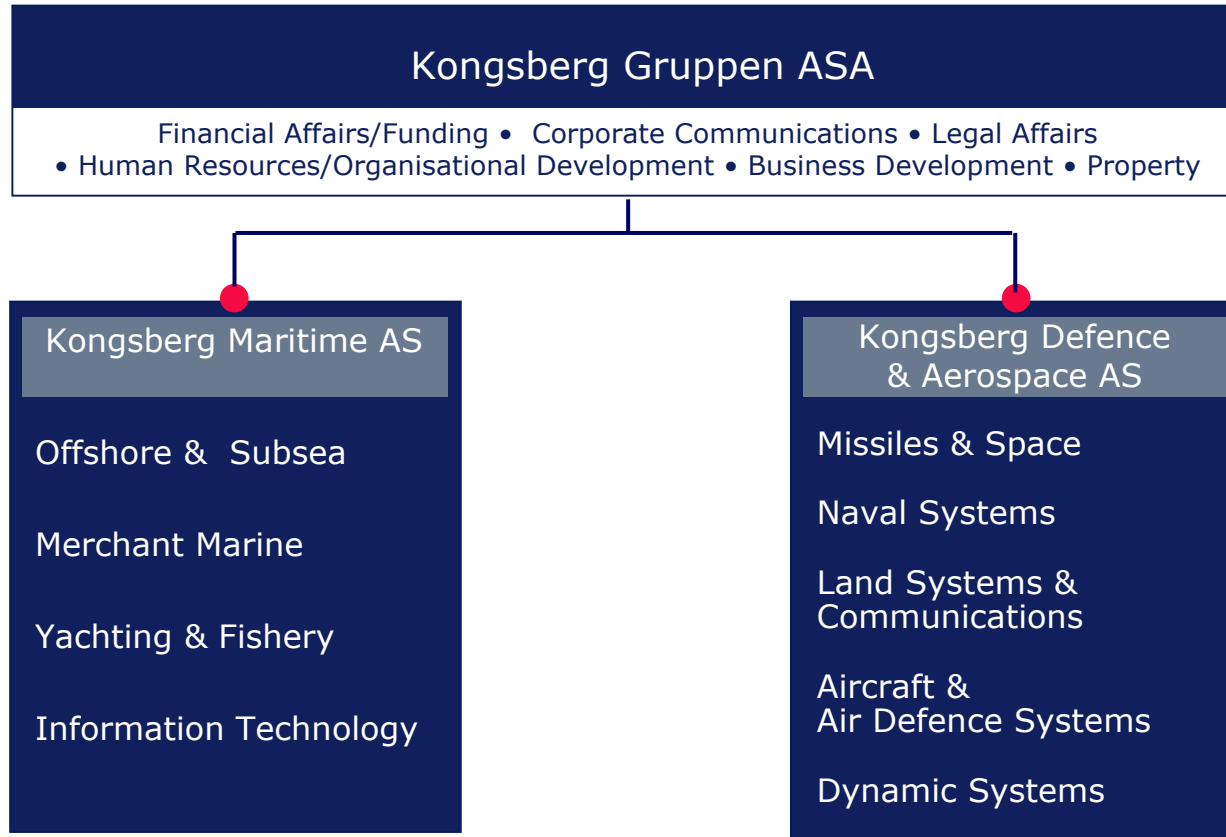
Kongsberg Gruppen ASA

Financial Affairs/Funding • Corporate Communications • Legal Affairs • Human Resources/Organisational Development • Business Development • Property

Kongsberg Maritime AS

Offshore & Subsea

Merchant Marine

Yachting & Fishery

Information Technology

Kongsberg Defence & Aerospace AS

Missiles & Space

Naval Systems

Land Systems & Communications

Aircraft & Air Defence Systems

Dynamic Systems